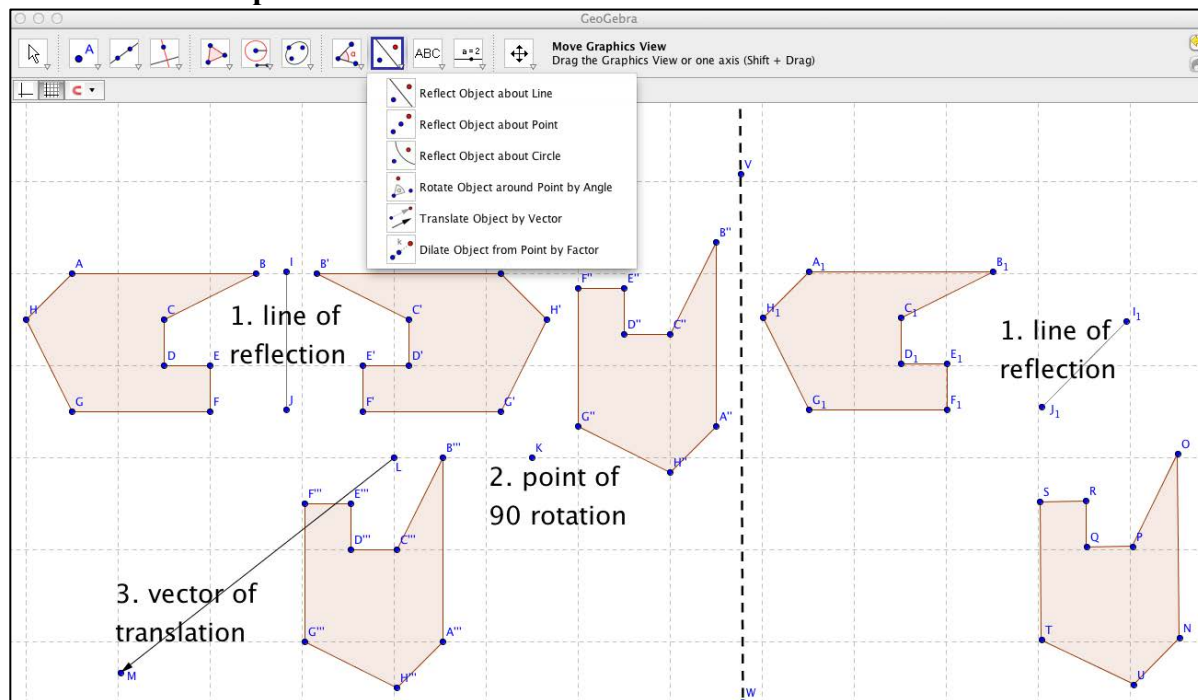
GeoGebra

ABC

a = 2

Move Graphics View
Drag the Graphics View or one axis (Shift + Drag)

Reflect Object about Line
Reflect Object about Point
Reflect Object about Circle
Rotate Object around Point by Angle
Translate Object by Vector
Dilate Object from Point by Factor

V

A B I B'

C C'

H H'

1. line of reflection

D E E' D'

G F J F' G'

B''
F'' E''
D'' C''
G'' A''
H''

K

2. point of 90 rotation

L B'''
F''' E'''
D''' C'''
G''' A'''
H'''

3. vector of translation

M

W

$A_1$ $B_1$
$H_1$ $C_1$
$D_1$ $E_1$
$G_1$ $F_1$

$I_1$
1. line of reflection
$J_1$

O
S R
Q P
T N
U